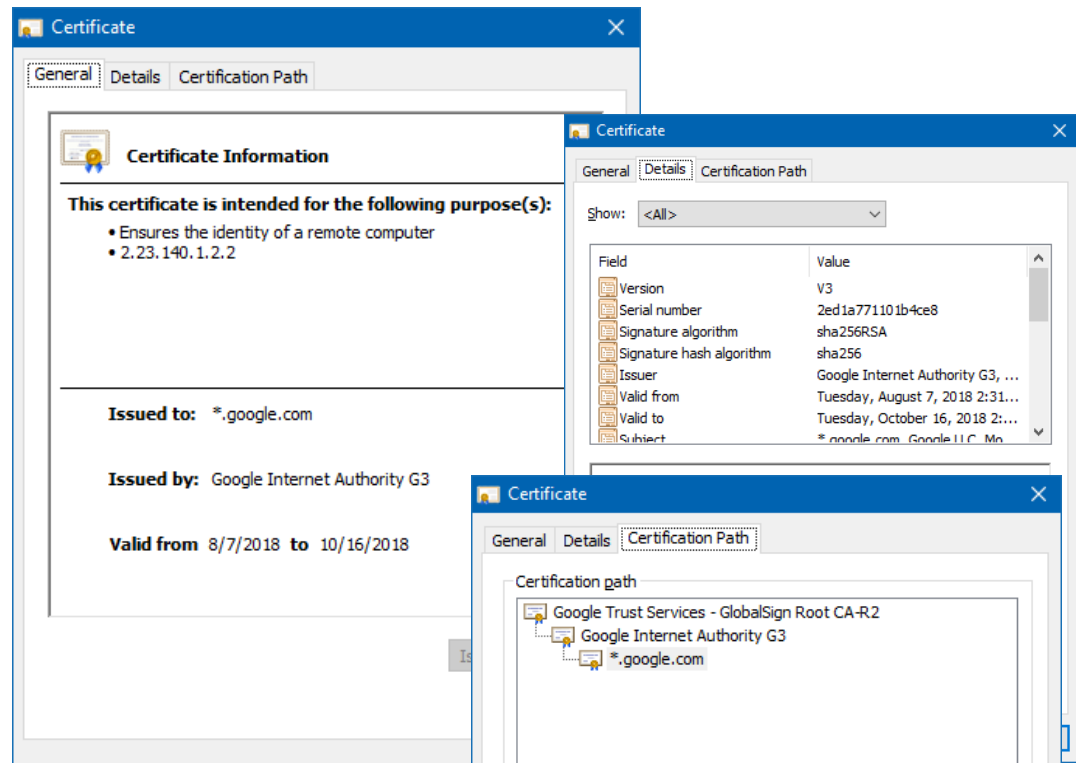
Certificate

General | Details | Certification Path

Certificate Information

This certificate is intended for the following purpose(s):

• Ensures the identity of a remote computer
• 2.23.140.1.2.2

Issued to: *.google.com

Issued by: Google Internet Authority G3

Valid from 8/7/2018 to 10/16/2018

Is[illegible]

Certificate

General | Details | Certification Path

Show: <All>

| Field | Value |
|---|---|
| Version | V3 |
| Serial number | 2ed1a771101b4ce8 |
| Signature algorithm | sha256RSA |
| Signature hash algorithm | sha256 |
| Issuer | Google Internet Authority G3, ... |
| Valid from | Tuesday, August 7, 2018 2:31... |
| Valid to | Tuesday, October 16, 2018 2:... |
| Subject | *.google.com, Google LLC, Mo... |

Certificate

General | Details | Certification Path

Certification path

Google Trust Services - GlobalSign Root CA-R2
Google Internet Authority G3
*.google.com